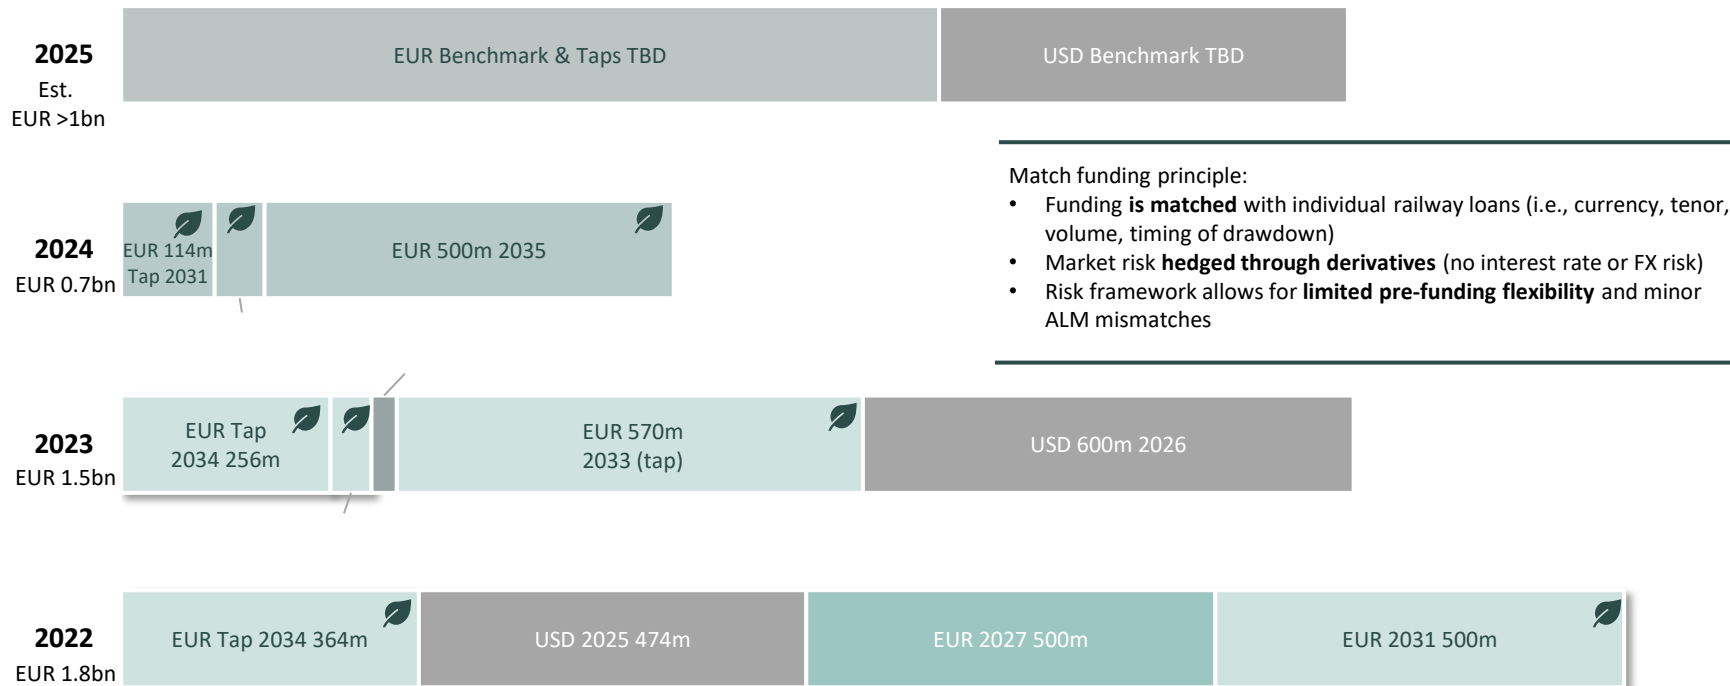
2025
Est.
EUR >1bn

EUR Benchmark & Taps TBD

USD Benchmark TBD

Match funding principle:
• Funding **is matched** with individual railway loans (i.e., currency, tenor, volume, timing of drawdown)
• Market risk **hedged through derivatives** (no interest rate or FX risk)
• Risk framework allows for **limited pre-funding flexibility** and minor ALM mismatches

2024
EUR 0.7bn

EUR 114m Tap 2031

EUR 500m 2035

2023
EUR 1.5bn

EUR Tap 2034 256m

EUR 570m 2033 (tap)

USD 600m 2026

2022
EUR 1.8bn

EUR Tap 2034 364m

USD 2025 474m

EUR 2027 500m

EUR 2031 500m